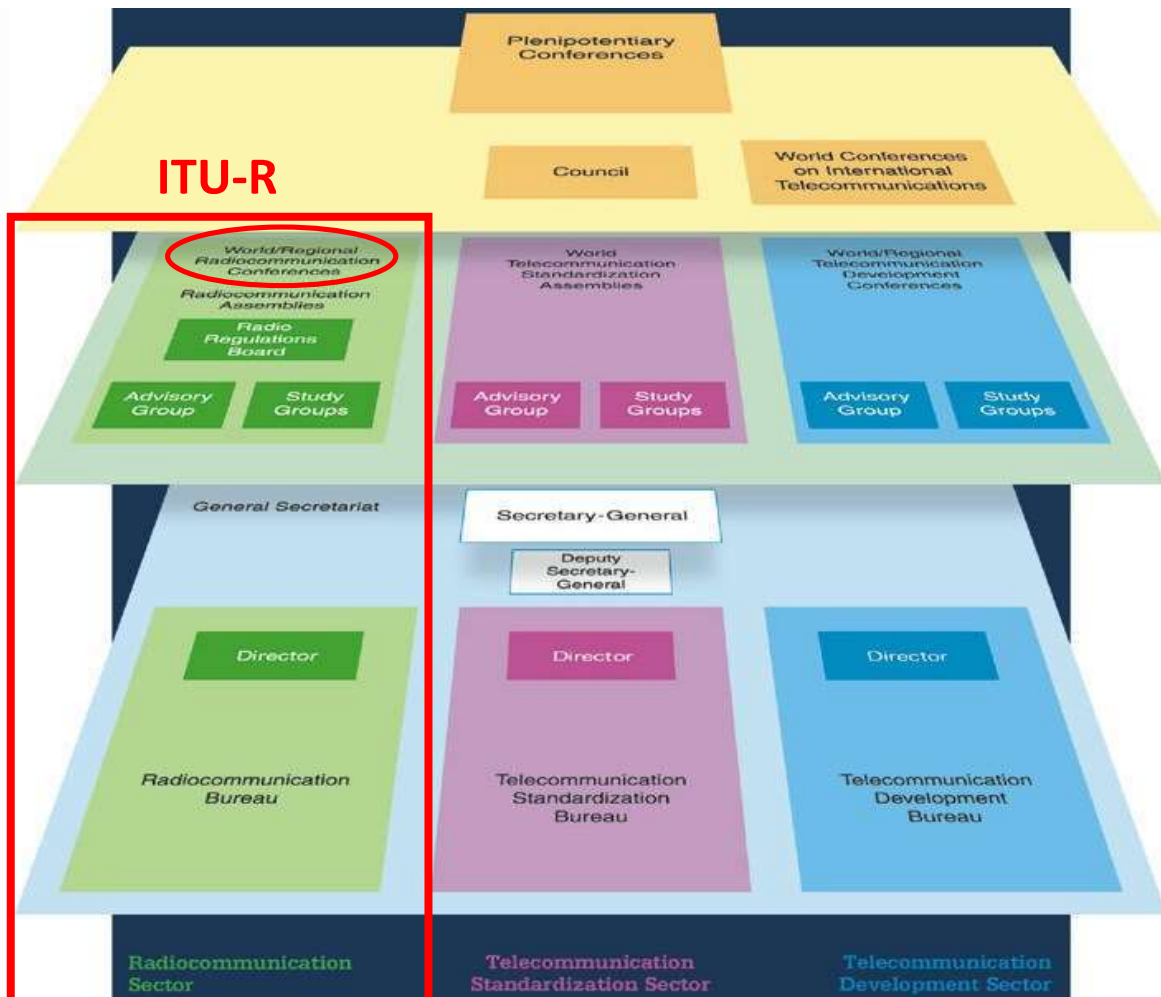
Plenipotentiary Conferences

ITU-R

Council

World Conferences on International Telecommunications

World/Regional Radiocommunication Conferences

Radiocommunication Assemblies

Radio Regulations Board

Advisory Group

Study Groups

World Telecommunication Standardization Assemblies

Advisory Group

Study Groups

World/Regional Telecommunication Development Conferences

Advisory Group

Study Groups

General Secretariat

Secretary-General

Deputy Secretary-General

Director

Radiocommunication Bureau

Director

Telecommunication Standardization Bureau

Director

Telecommunication Development Bureau

Radiocommunication Sector

Telecommunication Standardization Sector

Telecommunication Development Sector